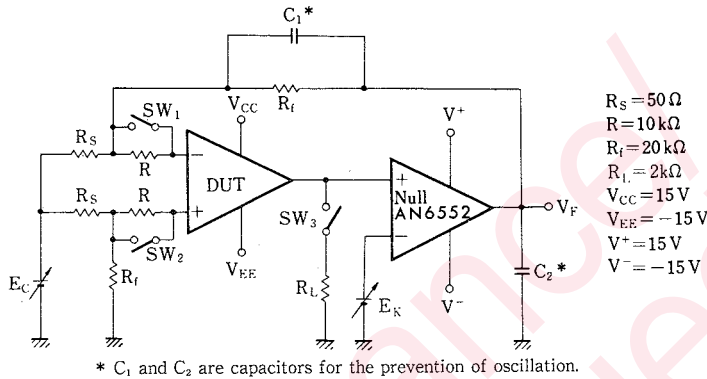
$C_1$*

$V_{CC}$

$R_f$

SW$_1$

$R_S$

R

DUT

$R_S$

R

SW$_2$

$R_f$

$V_{EE}$

$E_C$

SW$_3$

$R_L$

$V^+$

Null

AN6552

$E_K$

$V^-$

$V_F$

$C_2$*

$R_S=50\,\Omega$
$R=10\,k\Omega$
$R_f=20\,k\Omega$
$R_L=2\,k\Omega$
$V_{CC}=15\,V$
$V_{EE}=-15\,V$
$V^+=15\,V$
$V^-=-15\,V$

* $C_1$ and $C_2$ are capacitors for the prevention of oscillation.